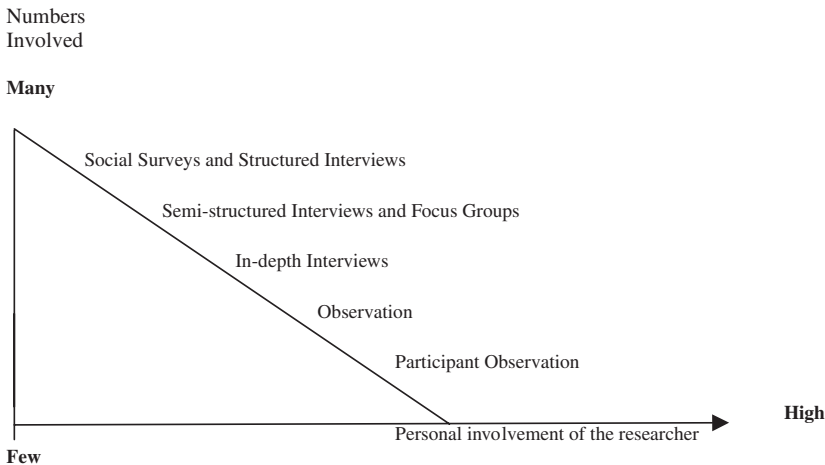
Numbers
Involved

**Many**

Social Surveys and Structured Interviews

Semi-structured Interviews and Focus Groups

In-depth Interviews

Observation

Participant Observation

**High**

Personal involvement of the researcher

**Few**